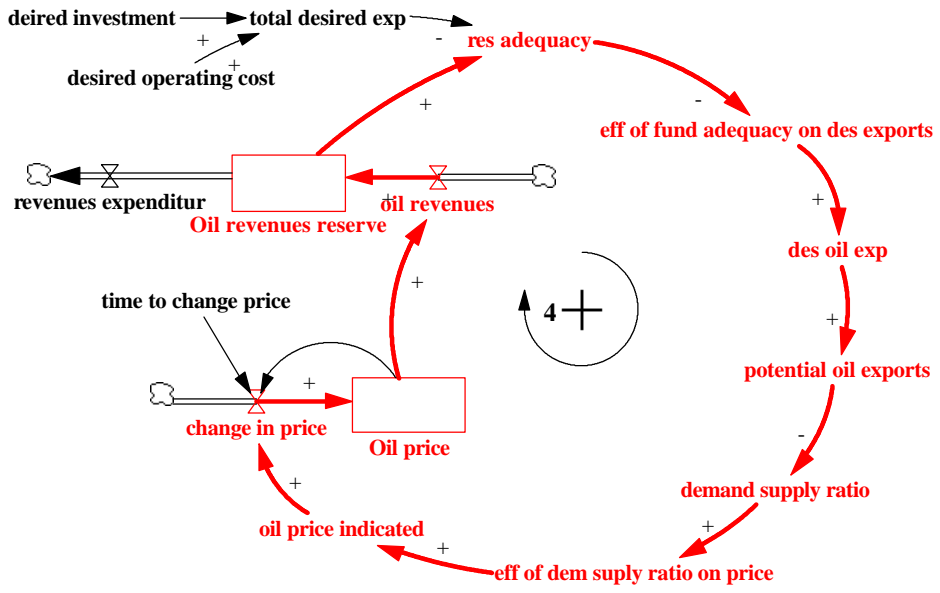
deired investment
total desired exp
+
+
desired operating cost
-
res adequacy
+
-
eff of fund adequacy on des exports
revenues expenditur
Oil revenues reserve
+
oil revenues
+
des oil exp
+
time to change price
4
+
+
potential oil exports
change in price
Oil price
-
+
demand supply ratio
oil price indicated
+
+
eff of dem suply ratio on price